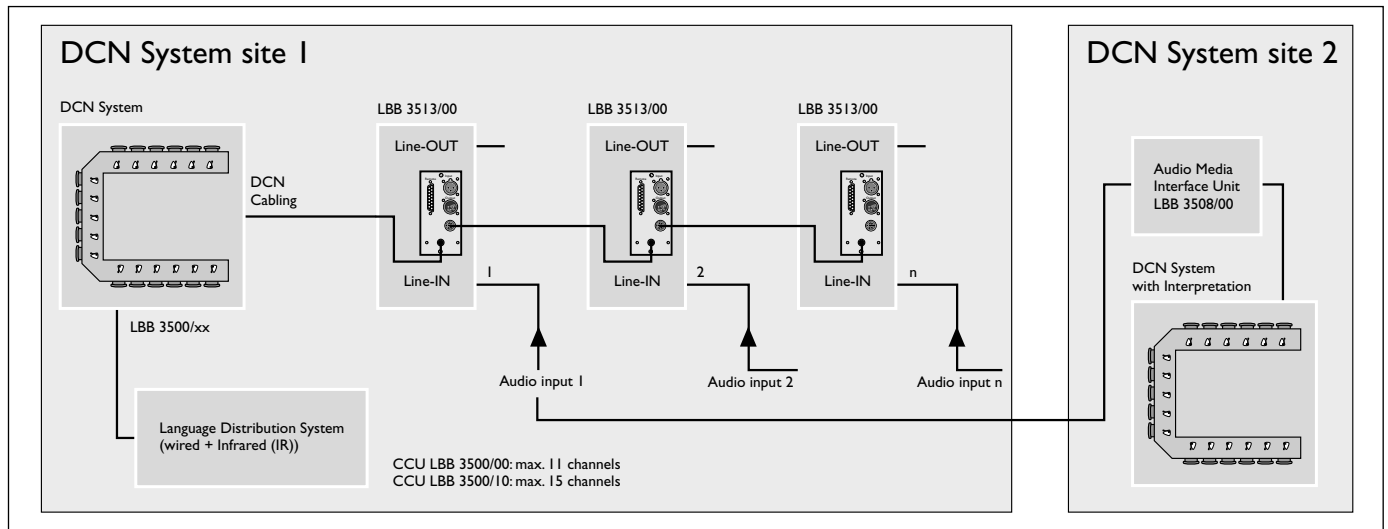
DCN System site 1

DCN System

LBB 3513/00

LBB 3513/00

LBB 3513/00

Line-OUT

Line-OUT

Line-OUT

DCN Cabling

Line-IN

1

Line-IN

2

Line-IN

n

LBB 3500/xx

Audio input 1

Audio input 2

Audio input n

Language Distribution System (wired + Infrared (IR))

CCU LBB 3500/00: max. 11 channels
CCU LBB 3500/10: max. 15 channels

DCN System site 2

Audio Media Interface Unit LBB 3508/00

DCN System with Interpretation